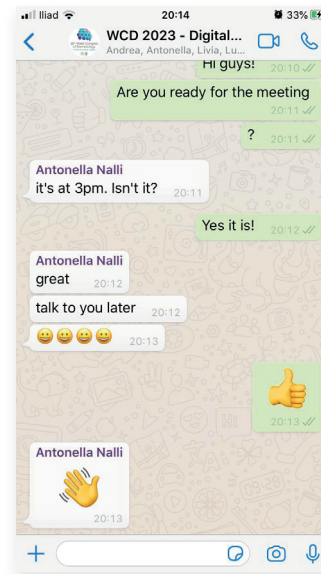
Iliad 20:14 33%

WCD 2023 - Digital...
Andrea, Antonella, Livia, Lu...

Hi guys! 20:10

Are you ready for the meeting 20:11

? 20:11

Antonella Nalli
it's at 3pm. Isn't it? 20:11

Yes it is! 20:12

Antonella Nalli
great 20:12

talk to you later 20:12

😀😀😀😀 20:13

👍 20:13

Antonella Nalli
👋 20:13